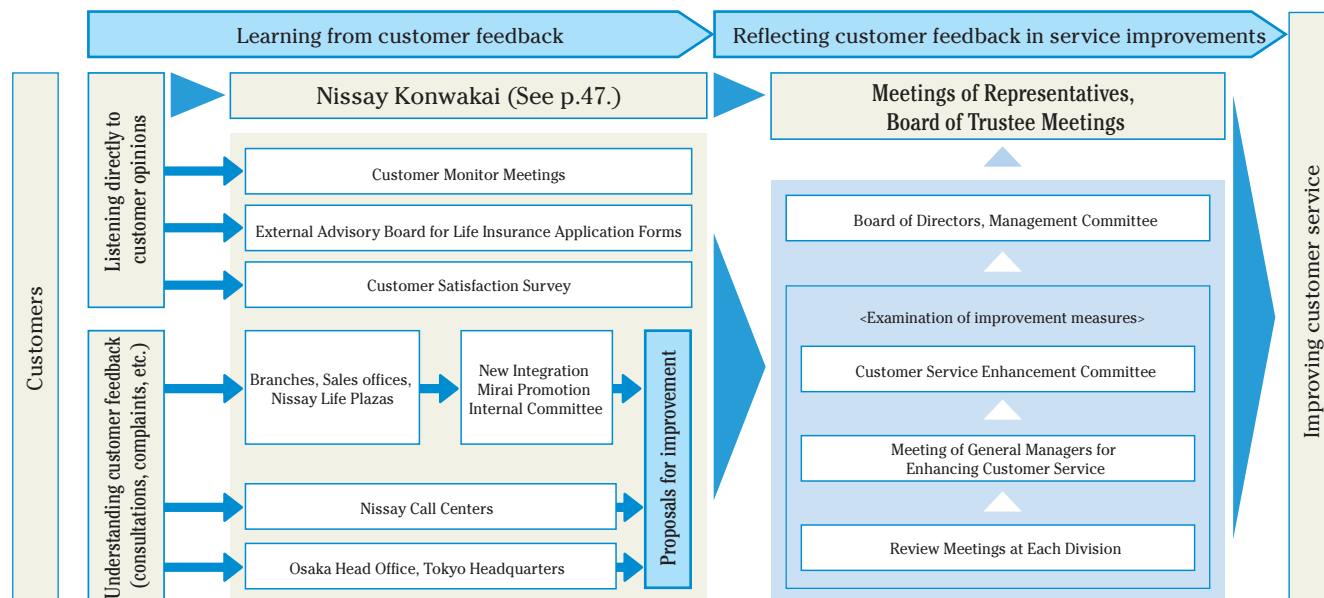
Learning from customer feedback

Reflecting customer feedback in service improvements

Customers

Listening directly to customer opinions

Nissay Konwakai (See p.47.)

Customer Monitor Meetings

External Advisory Board for Life Insurance Application Forms

Customer Satisfaction Survey

Understanding customer feedback (consultations, complaints, etc.)

Branches, Sales offices, Nissay Life Plazas

New Integration Mirai Promotion Internal Committee

Proposals for improvement

Nissay Call Centers

Osaka Head Office, Tokyo Headquarters

Meetings of Representatives, Board of Trustee Meetings

Board of Directors, Management Committee

<Examination of improvement measures>

Customer Service Enhancement Committee

Meeting of General Managers for Enhancing Customer Service

Review Meetings at Each Division

Improving customer service